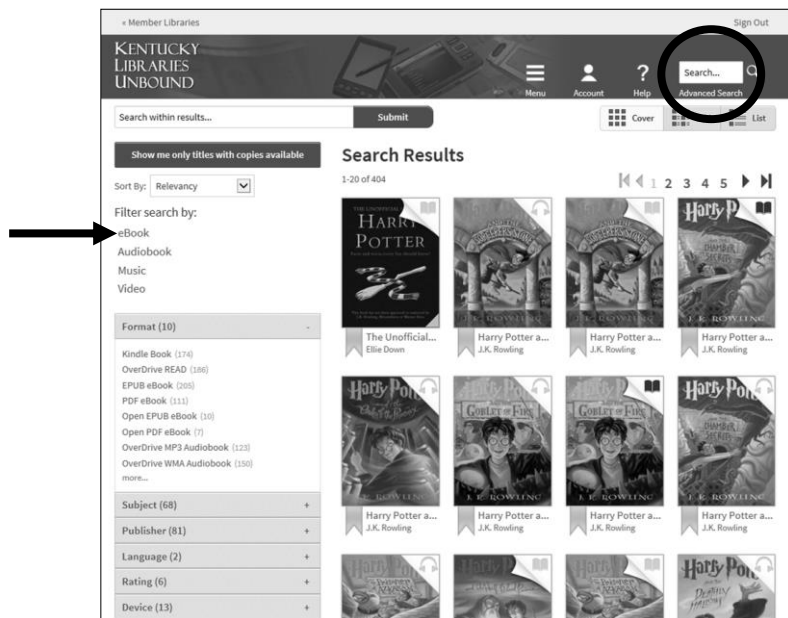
« Member Libraries

Sign Out

KENTUCKY LIBRARIES UNBOUND

Menu

Account

Help

Search...

Advanced Search

Search within results...

Submit

Cover

List

Show me only titles with copies available

Sort By: Relevancy

Filter search by:

eBook

Audiobook

Music

Video

Format (10)

Kindle Book (174)

OverDrive READ (186)

EPUB eBook (205)

PDF eBook (111)

Open EPUB eBook (10)

Open PDF eBook (7)

OverDrive MP3 Audiobook (123)

OverDrive WMA Audiobook (150)

more...

Subject (68)

Publisher (81)

Language (2)

Rating (6)

Device (13)

Search Results

1-20 of 404

1 2 3 4 5

HARRY POTTER

The Unofficial...
Ellie Down

Harry Potter a...
J.K. Rowling

Harry Potter a...
J.K. Rowling

Harry Potter a...
J.K. Rowling

Harry Potter a...
J.K. Rowling

Harry Potter a...
J.K. Rowling

Harry Potter a...
J.K. Rowling

Harry Potter a...
J.K. Rowling